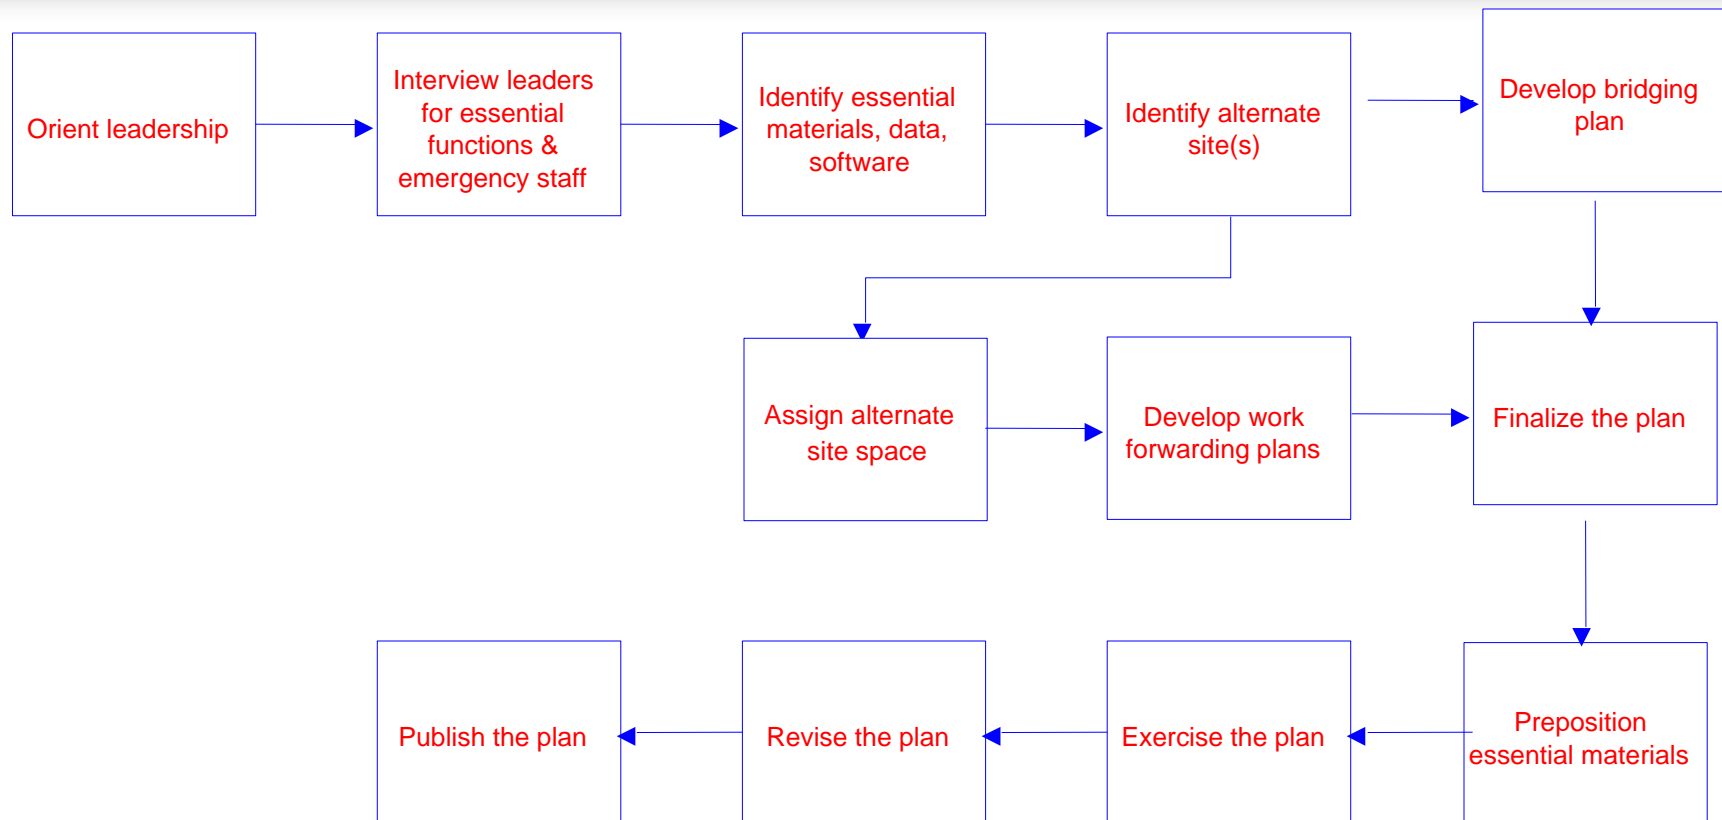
Orient leadership

Interview leaders for essential functions & emergency staff

Identify essential materials, data, software

Identify alternate site(s)

Develop bridging plan

Assign alternate site space

Develop work forwarding plans

Finalize the plan

Preposition essential materials

Exercise the plan

Revise the plan

Publish the plan